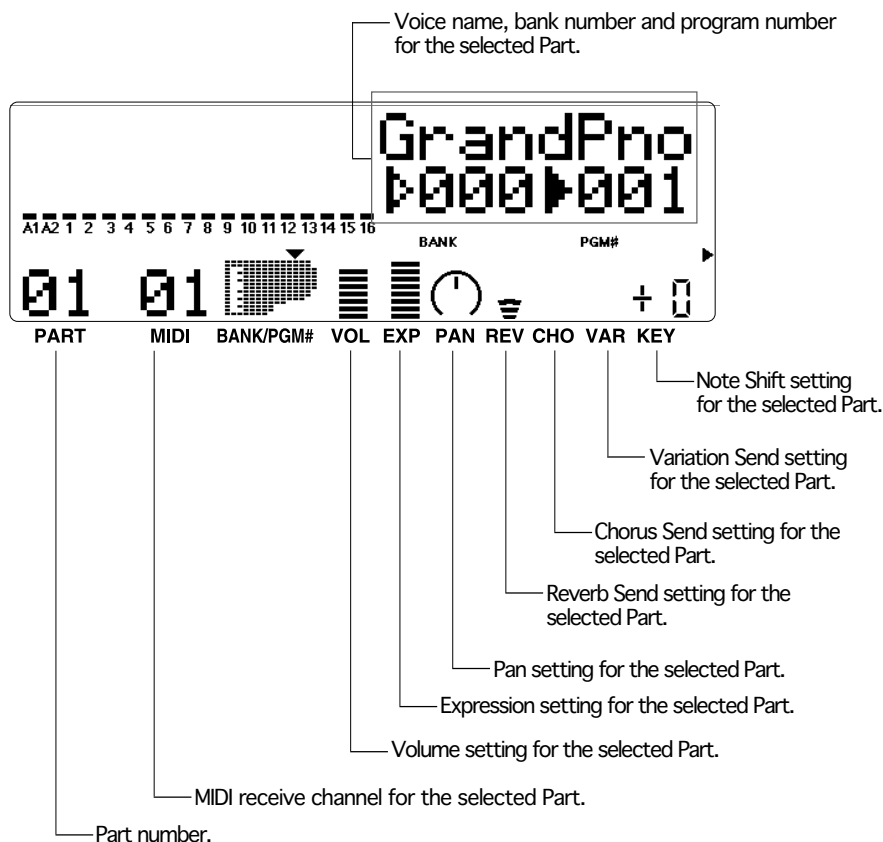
Voice name, bank number and program number for the selected Part.

GrandPno
000 001

A1 A2 1 2 3 4 5 6 7 8 9 10 11 12 13 14 15 16

BANK PGM#

01 01 + 0

PART MIDI BANK/PGM# VOL EXP PAN REV CHO VAR KEY

Note Shift setting for the selected Part.

Variation Send setting for the selected Part.

Chorus Send setting for the selected Part.

Reverb Send setting for the selected Part.

Pan setting for the selected Part.

Expression setting for the selected Part.

Volume setting for the selected Part.

MIDI receive channel for the selected Part.

Part number.